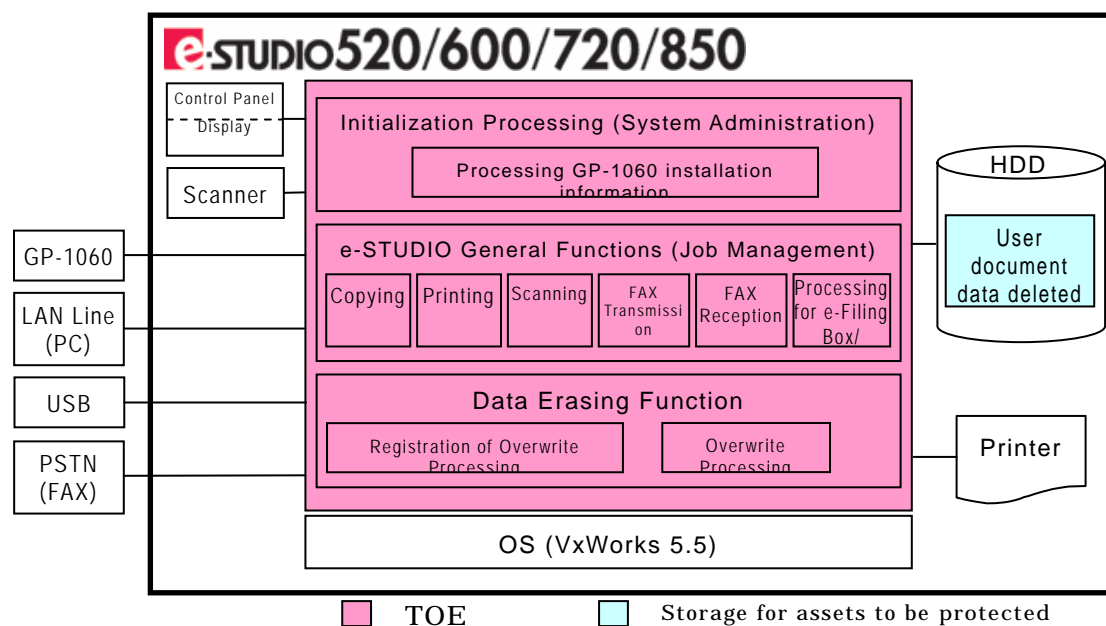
e-STUDIO520/600/720/850

Control Panel
Display

Scanner

GP-1060

LAN Line (PC)

USB

PSTN (FAX)

Initialization Processing (System Administration)

Processing GP-1060 installation information

e-STUDIO General Functions (Job Management)

Copying

Printing

Scanning

FAX Transmission

FAX Reception

Processing for e-Filing Box/

Data Erasing Function

Registration of Overwrite Processing

Overwrite Processing

OS (VxWorks 5.5)

HDD

User document data deleted

Printer

TOE

Storage for assets to be protected